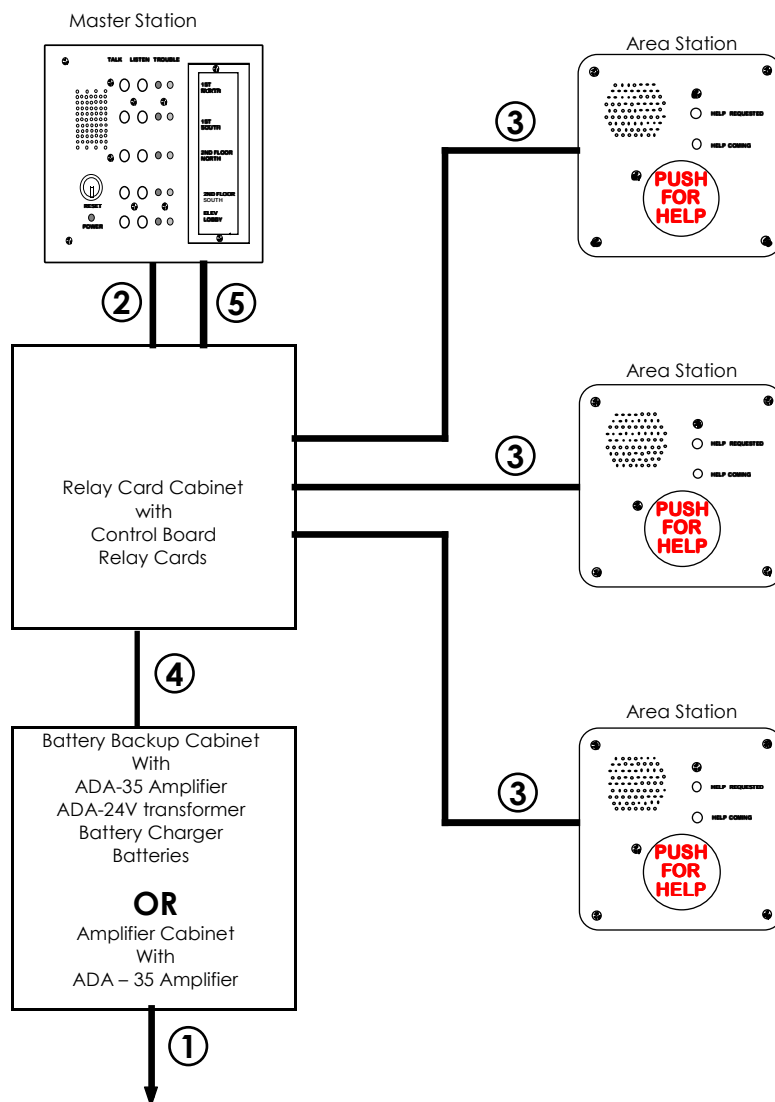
Master Station

TALK LISTEN TROUBLE

1ST NORTH

1ST SOUTH

2ND FLOOR NORTH

2ND FLOOR SOUTH

ELEV LOBBY

RESET

POWER

Area Station

HELP REQUESTED

HELP COMING

PUSH FOR HELP

③

②

⑤

Area Station

HELP REQUESTED

HELP COMING

PUSH FOR HELP

③

Relay Card Cabinet
with
Control Board
Relay Cards

④

Area Station

HELP REQUESTED

HELP COMING

PUSH FOR HELP

③

Battery Backup Cabinet
With
ADA-35 Amplifier
ADA-24V transformer
Battery Charger
Batteries

OR

Amplifier Cabinet
With
ADA – 35 Amplifier

①